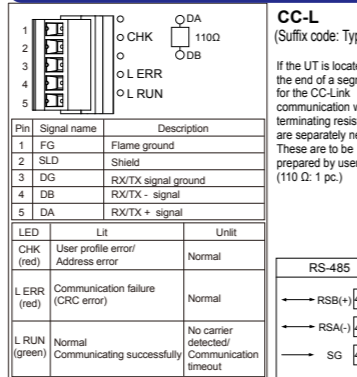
1
2
3
4
5

CHK
L ERR
L RUN

DA
110Ω
DB

| Pin | Signal name | Description |
|---|---|---|
| 1 | FG | Flame ground |
| 2 | SLD | Shield |
| 3 | DG | RX/TX signal ground |
| 4 | DB | RX/TX - signal |
| 5 | DA | RX/TX + signal |

| LED | Lit | Unlit |
|---|---|---|
| CHK (red) | User profile error/ Address error | Normal |
| L ERR (red) | Communication failure (CRC error) | Normal |
| L RUN (green) | Normal Communicating successfully | No carrier detected/ Communication timeout |

CC-L
(Suffix code: Typ

If the UT is locat the end of a segr for the CC-Link communication v terminating resis are separately ne These are to be prepared by user (110 Ω: 1 pc.)

RS-485

RSB(+)
RSA(-)
SG